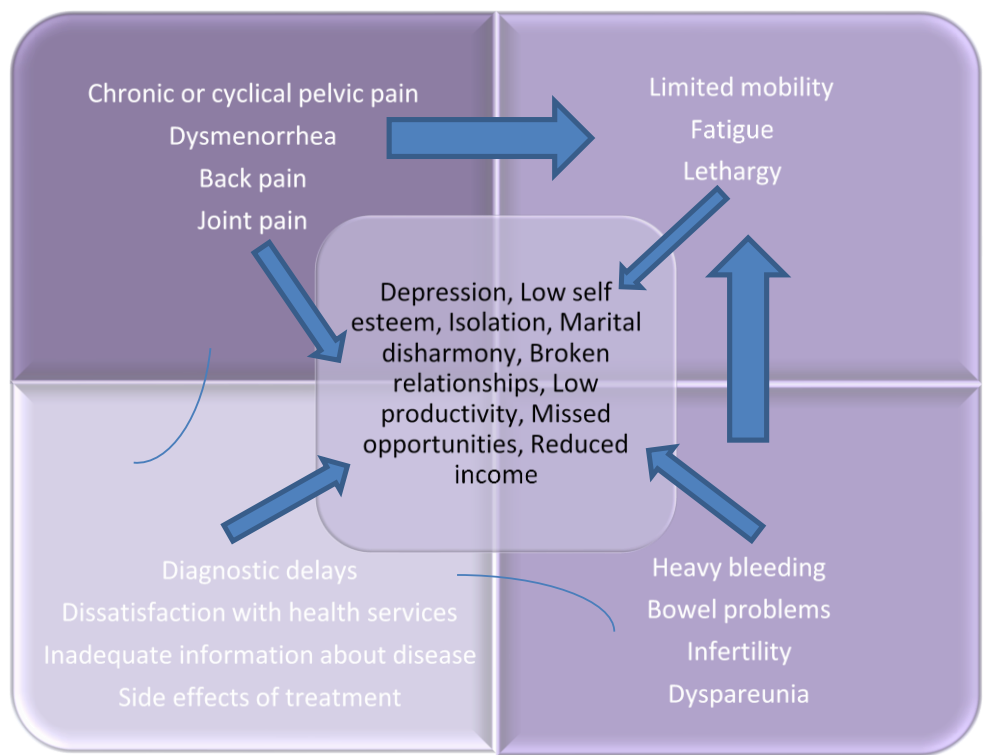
Chronic or cyclical pelvic pain
Dysmenorrhea
Back pain
Joint pain

Limited mobility
Fatigue
Lethargy

Depression, Low self esteem, Isolation, Marital disharmony, Broken relationships, Low productivity, Missed opportunities, Reduced income

Diagnostic delays
Dissatisfaction with health services
Inadequate information about disease
Side effects of treatment

Heavy bleeding
Bowel problems
Infertility
Dyspareunia